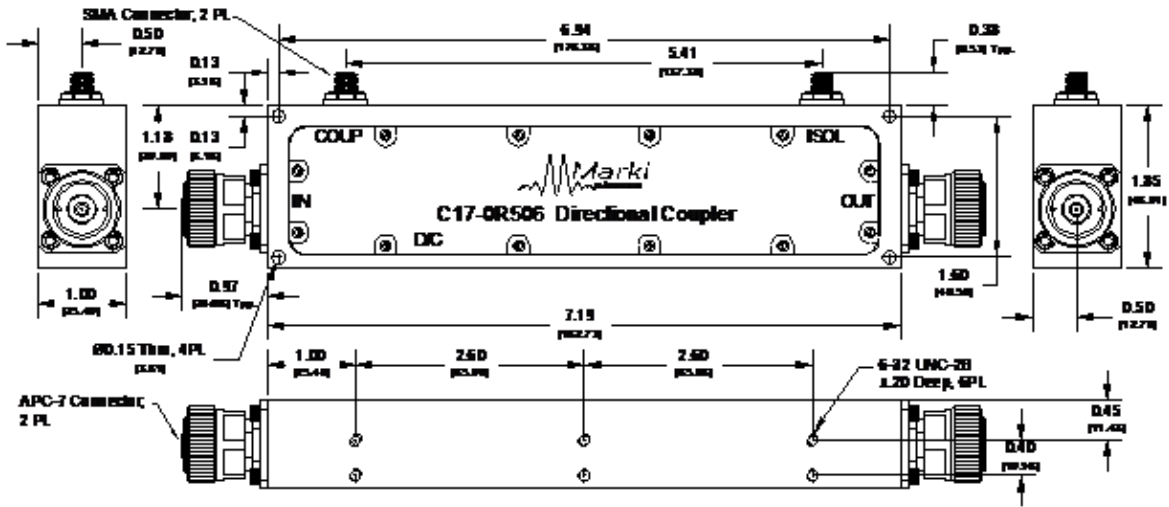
SMA Connector, 2 PL

0.50
[12.70]

6.94
[176.28]

0.38
[9.53] Typ.

5.41
[137.38]

0.13
[3.18]

0.13
[3.18]

1.18
[30.00]

COUP

ISOL

Marki

IN

C17-0R506 Directional Coupler

OUT

1.85
[46.99]

D/C

1.60
[40.59]

1.00
[25.40]

0.97
[24.60] Typ.

0.50
[12.70]

7.19
[182.73]

Ø0.15 Thru, 4PL
[3.81]

1.00
[25.40]

2.60
[66.04]

2.60
[66.04]

6-32 UNC-2B
.120 Deep, 6PL

APC-7 Connector, 2 PL

0.45
[11.43]

0.40
[10.16]